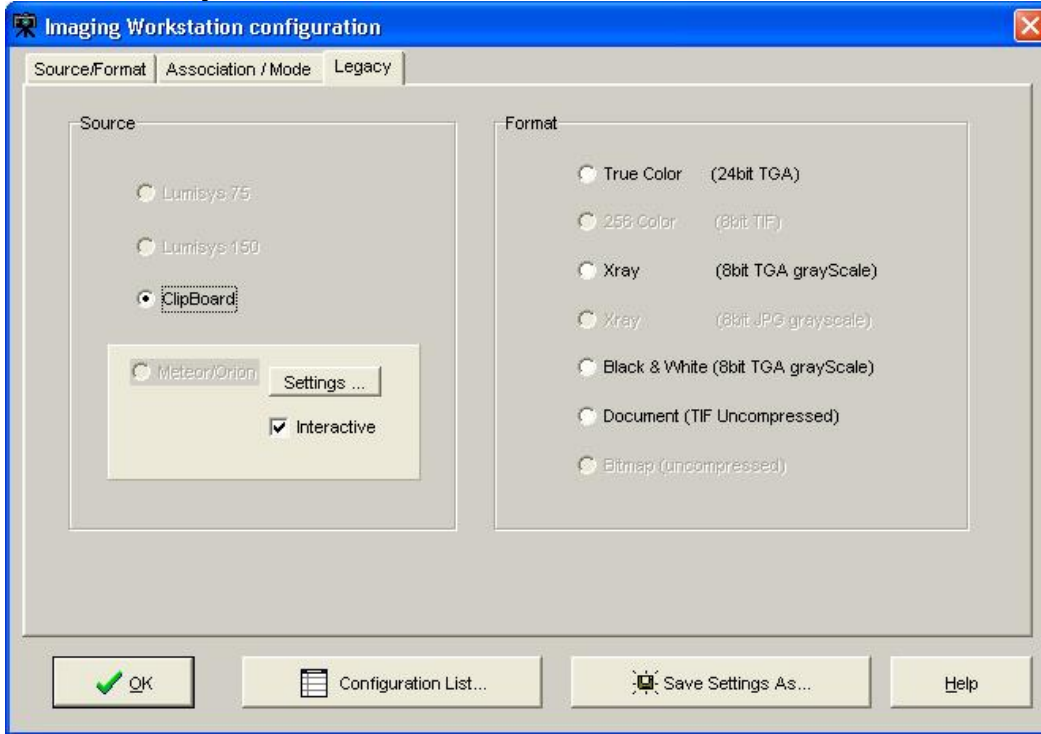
Imaging Workstation configuration

Source/Format | Association / Mode | Legacy

Source

Lumisys 75

Lumisys 150

ClipBoard

Meteor/Orion

Settings ...

Interactive

Format

True Color (24bit TGA)

256 Color (8bit TIF)

Xray (8bit TGA grayScale)

Xray (8bit JPG grayscale)

Black & White (8bit TGA grayScale)

Document (TIF Uncompressed)

Bitmap (uncompressed)

OK

Configuration List...

Save Settings As...

Help